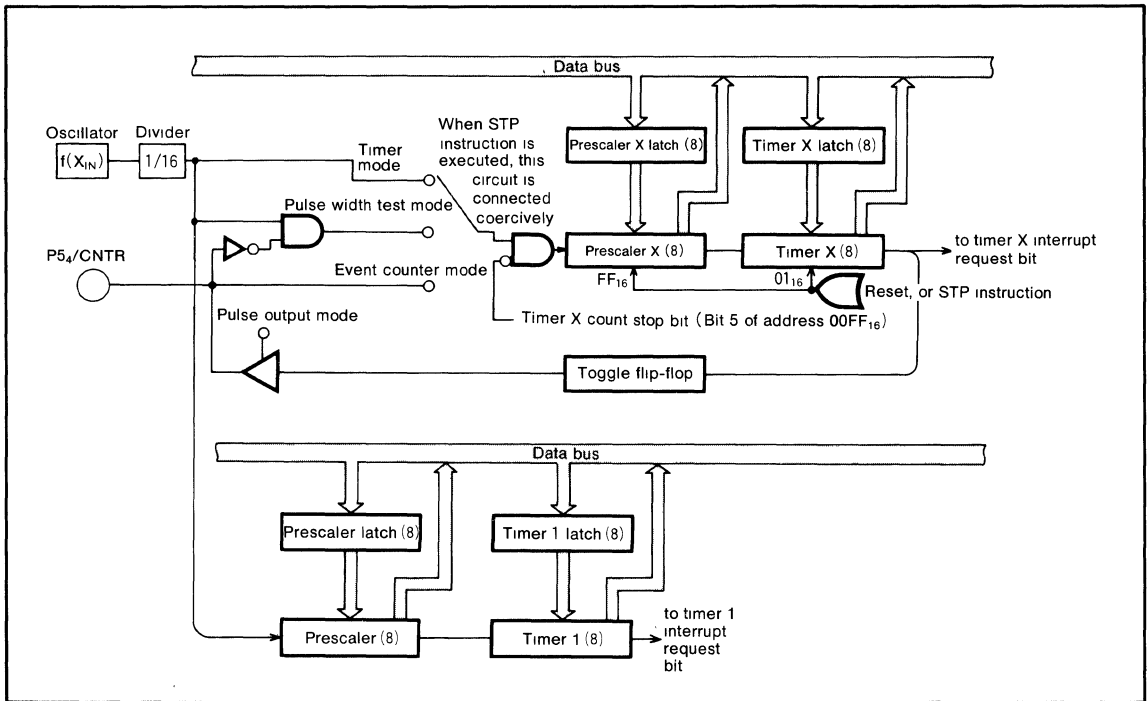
Data bus

Oscillator
$f(X_{IN})$

Divider
1/16

Timer mode

When STP instruction is executed, this circuit is connected coercively

Prescaler X latch (8)

Timer X latch (8)

Pulse width test mode

$P5_4$/CNTR

Event counter mode

Prescaler X (8)

Timer X (8)

to timer X interrupt request bit

$FF_{16}$

$01_{16}$

Reset, or STP instruction

Pulse output mode

Timer X count stop bit (Bit 5 of address $00FF_{16}$)

Toggle flip-flop

Data bus

Prescaler latch (8)

Timer 1 latch (8)

Prescaler (8)

Timer 1 (8)

to timer 1 interrupt request bit